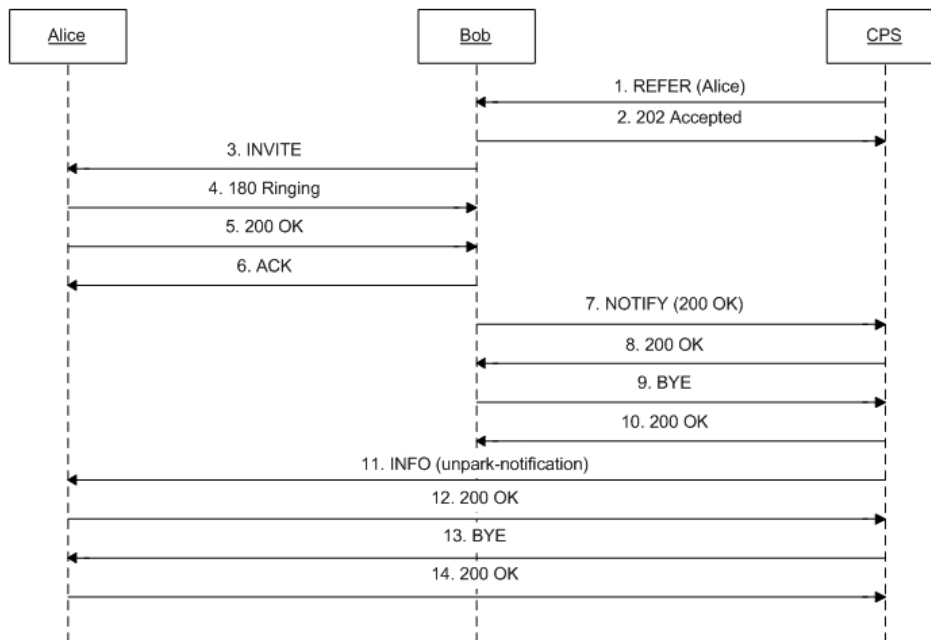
Alice

Bob

CPS

1. REFER (Alice)

2. 202 Accepted

3. INVITE

4. 180 Ringing

5. 200 OK

6. ACK

7. NOTIFY (200 OK)

8. 200 OK

9. BYE

10. 200 OK

11. INFO (unpark-notification)

12. 200 OK

13. BYE

14. 200 OK